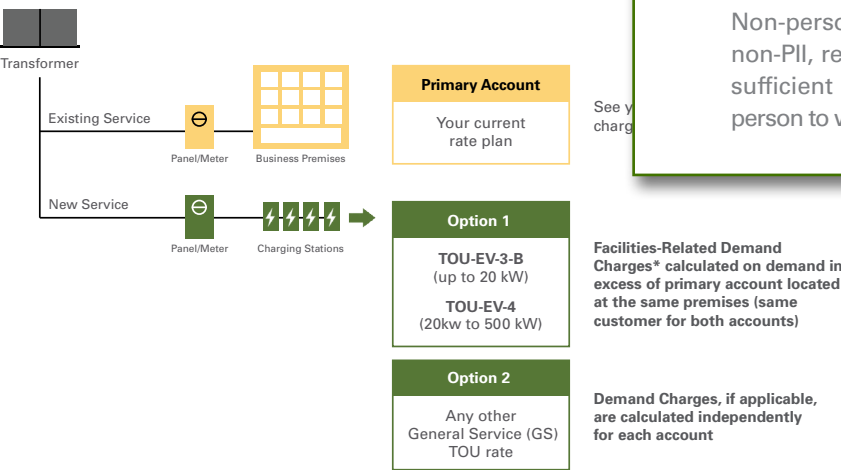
Transformer

Existing Service

Panel/Meter

Business Premises

Primary Account

Your current rate plan

See y charg

Non-perso non-PII, re sufficient person to v

New Service

Panel/Meter

Charging Stations

Option 1

TOU-EV-3-B (up to 20 kW)

TOU-EV-4 (20kw to 500 kW)

Facilities-Related Demand Charges* calculated on demand in excess of primary account located at the same premises (same customer for both accounts)

Option 2

Any other General Service (GS) TOU rate

Demand Charges, if applicable, are calculated independently for each account